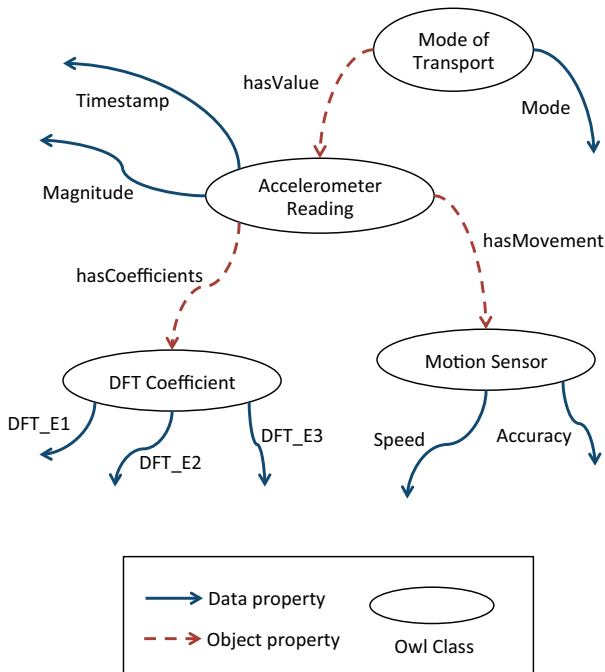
Mode of Transport

hasValue

Mode

Timestamp

Magnitude

Accelerometer Reading

hasMovement

hasCoefficients

Motion Sensor

DFT Coefficient

DFT_E1

DFT_E3

Speed

Accuracy

DFT_E2

Data property

Object property

Owl Class